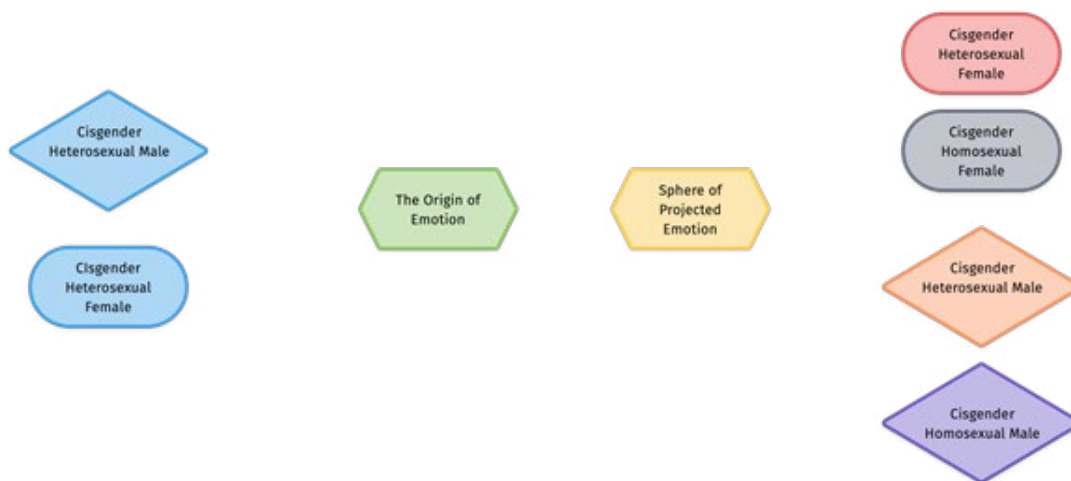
Cisgender Heterosexual Male

CIsgender Heterosexual Female

The Origin of Emotion

Sphere of Projected Emotion

Cisgender Heterosexual Female

Cisgender Homosexual Female

Cisgender Heterosexual Male

Cisgender Homosexual Male